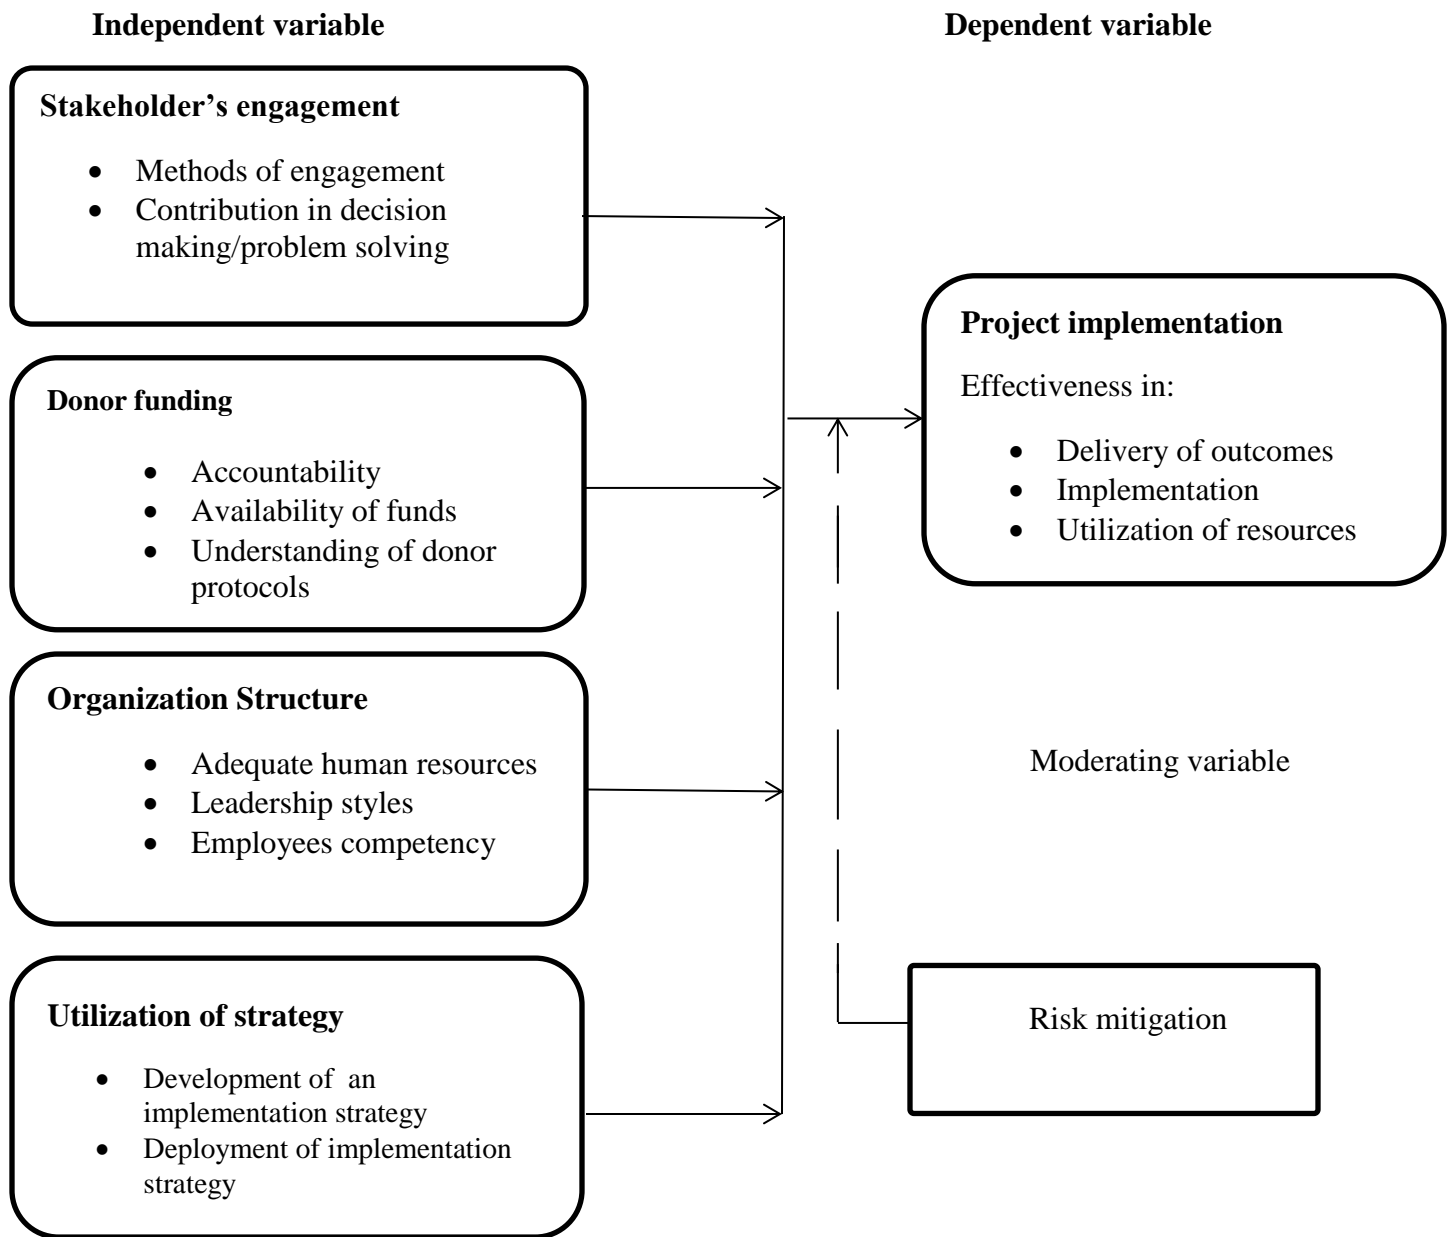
Independent variable

Dependent variable

Stakeholder’s engagement

- Methods of engagement
- Contribution in decision making/problem solving

Project implementation

Effectiveness in:

- Delivery of outcomes
- Implementation
- Utilization of resources

Donor funding

- Accountability
- Availability of funds
- Understanding of donor protocols

Organization Structure

- Adequate human resources
- Leadership styles
- Employees competency

Moderating variable

Utilization of strategy

- Development of an implementation strategy
- Deployment of implementation strategy

Risk mitigation